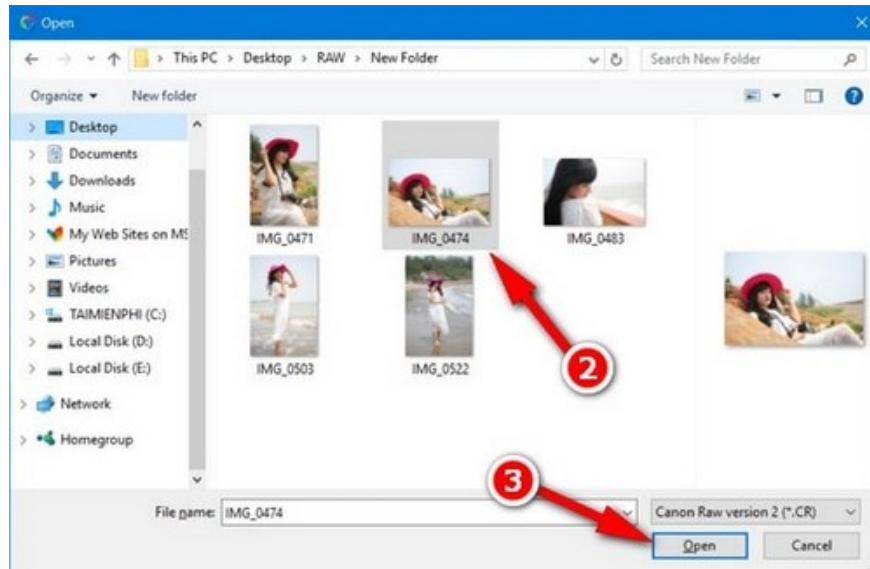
Open

This PC > Desktop > RAW > New Folder

Search New Folder

Organize ▾ New folder

Desktop
Documents
Downloads
Music
My Web Sites on MS
Pictures
Videos
TAIMIENPHI (C:)
Local Disk (D:)
Local Disk (E:)
Network
Homegroup

IMG_0471
IMG_0474
IMG_0483
IMG_0503
IMG_0522

2

3

File name: IMG_0474

Canon Raw version 2 (*.CR)

Open Cancel